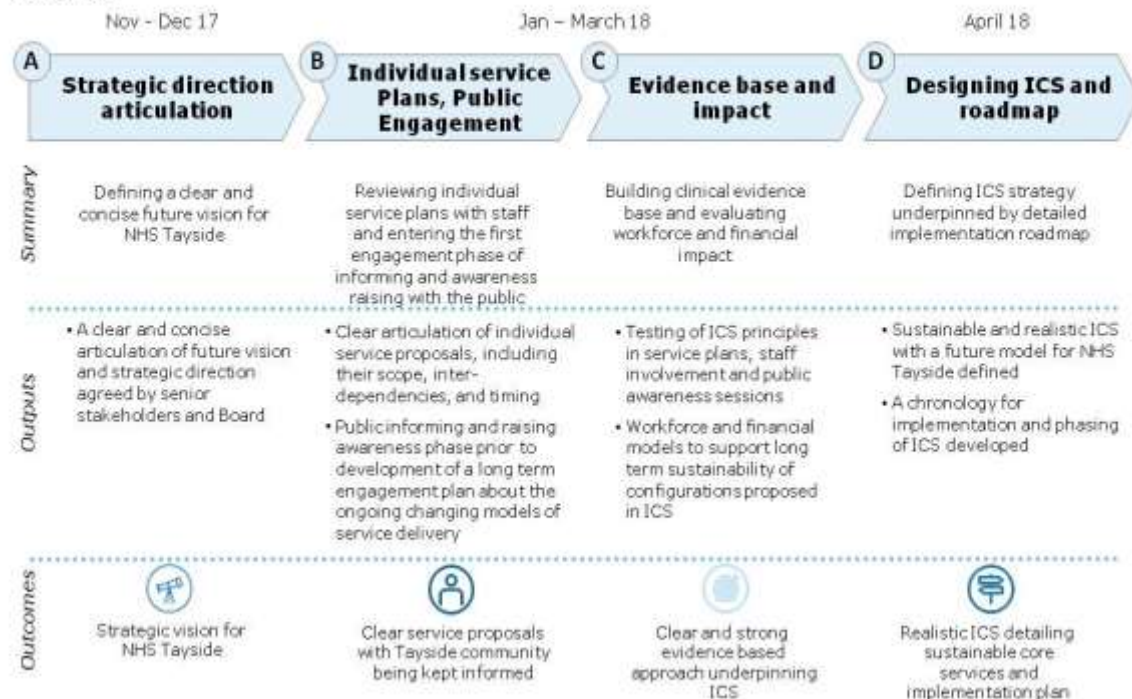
Nov - Dec 17

Jan – March 18

April 18

A
Strategic direction articulation

B
Individual service Plans, Public Engagement

C
Evidence base and impact

D
Designing ICS and roadmap

Summary

Defining a clear and concise future vision for NHS Tayside

Reviewing individual service plans with staff and entering the first engagement phase of informing and awareness raising with the public

Building clinical evidence base and evaluating workforce and financial impact

Defining ICS strategy underpinned by detailed implementation roadmap

Outputs

• A clear and concise articulation of future vision and strategic direction agreed by senior stakeholders and Board

• Clear articulation of individual service proposals, including their scope, inter-dependencies, and timing

• Public informing and raising awareness phase prior to development of a long term engagement plan about the ongoing changing models of service delivery

• Testing of ICS principles in service plans, staff involvement and public awareness sessions

• Workforce and financial models to support long term sustainability of configurations proposed in ICS

• Sustainable and realistic ICS with a future model for NHS Tayside defined

• A chronology for implementation and phasing of ICS developed

Outcomes

Strategic vision for NHS Tayside

Clear service proposals with Tayside community being kept informed

Clear and strong evidence based approach underpinning ICS

Realistic ICS detailing sustainable core services and implementation plan